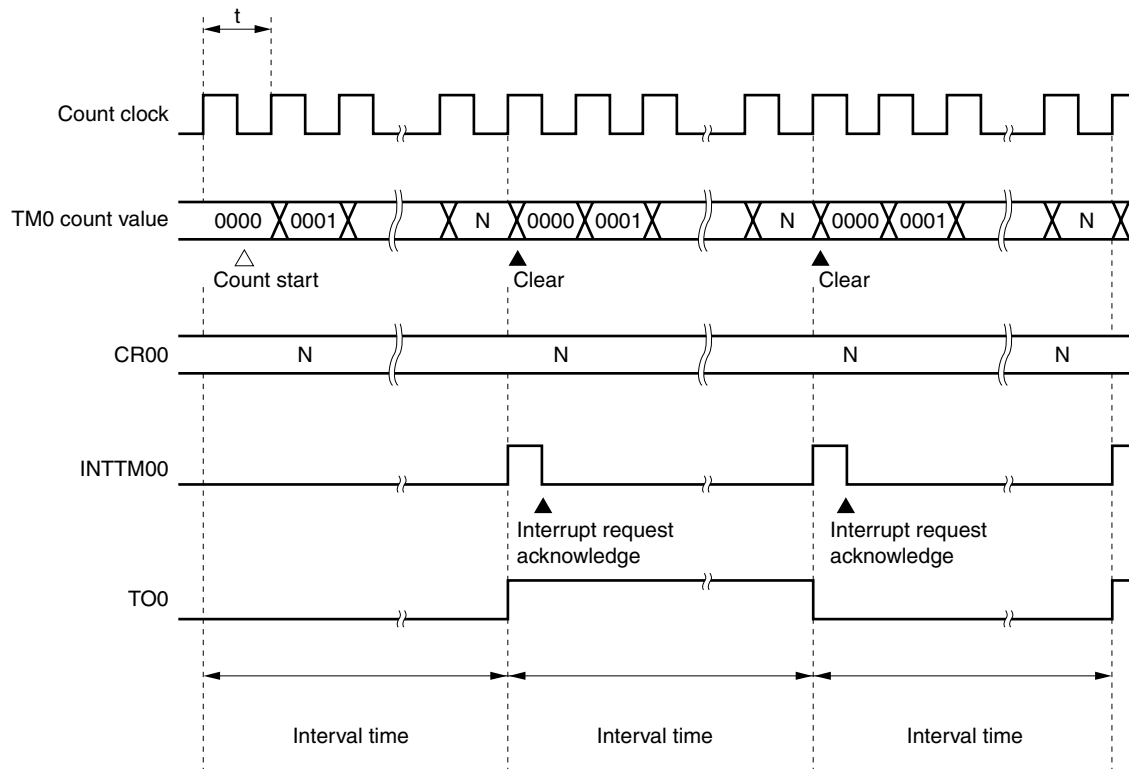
t

Count clock

TM0 count value

0000 0001 N 0000 0001 N 0000 0001 N

Count start

Clear

Clear

CR00

N N N N

INTTM00

Interrupt request acknowledge

Interrupt request acknowledge

TO0

Interval time

Interval time

Interval time